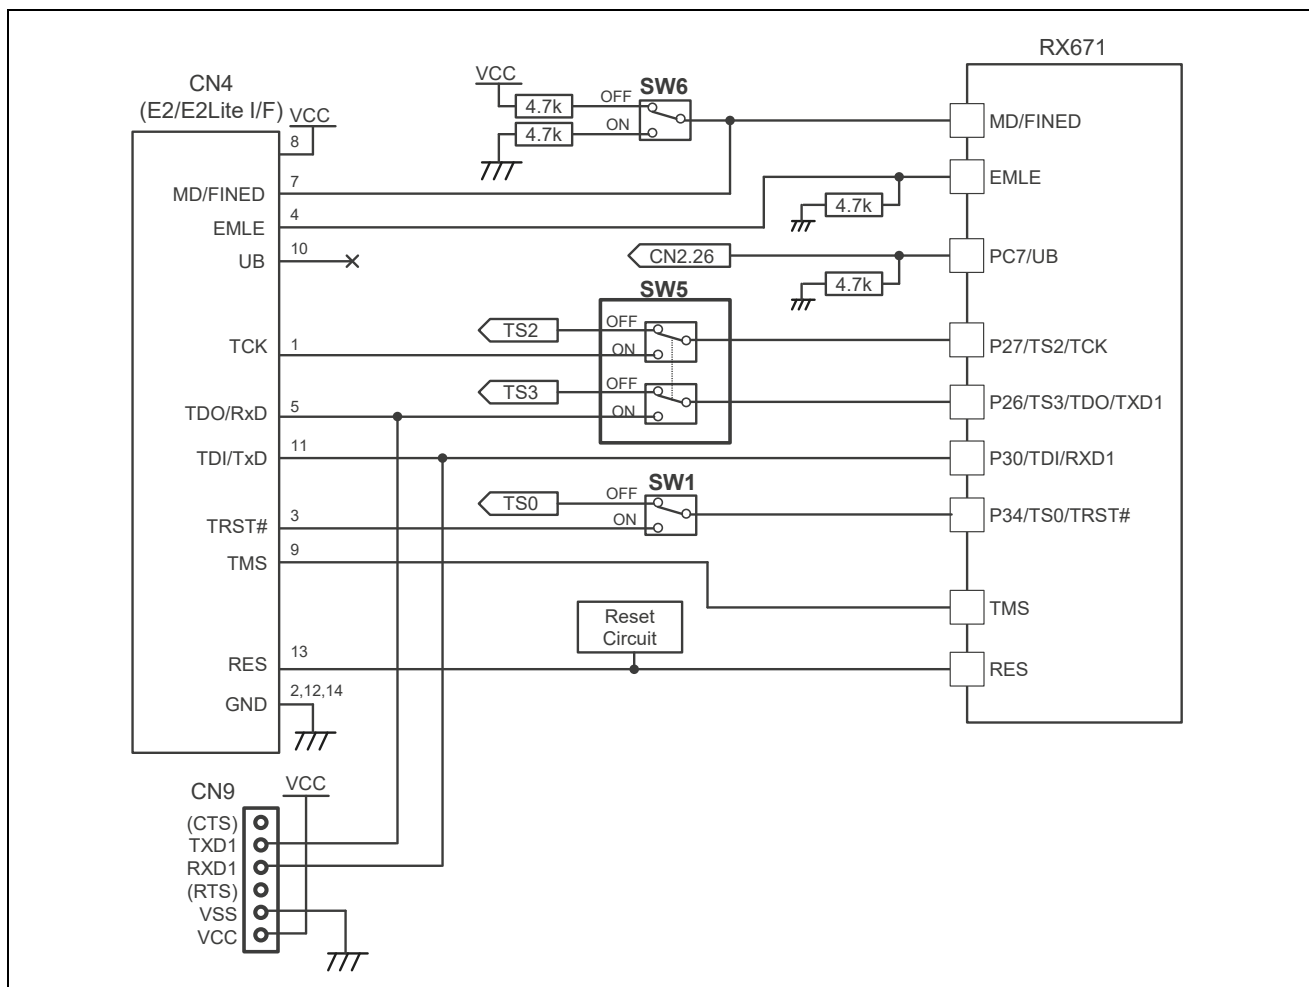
CN4
(E2/E2Lite I/F)
VCC
8
MD/FINED
7
EMLE
4
UB
10
TCK
1
TDO/RxD
5
TDI/TxD
11
TRST#
3
TMS
9
RES
13
GND
2,12,14

VCC
4.7k
OFF
SW6
4.7k
ON

RX671
MD/FINED
EMLE
4.7k
CN2.26
PC7/UB
4.7k

SW5
TS2
OFF
ON
P27/TS2/TCK
TS3
OFF
ON
P26/TS3/TDO/TXD1
P30/TDI/RXD1
SW1
TS0
OFF
ON
P34/TS0/TRST#
TMS
Reset
Circuit
RES

CN9
VCC
(CTS)
TXD1
RXD1
(RTS)
VSS
VCC